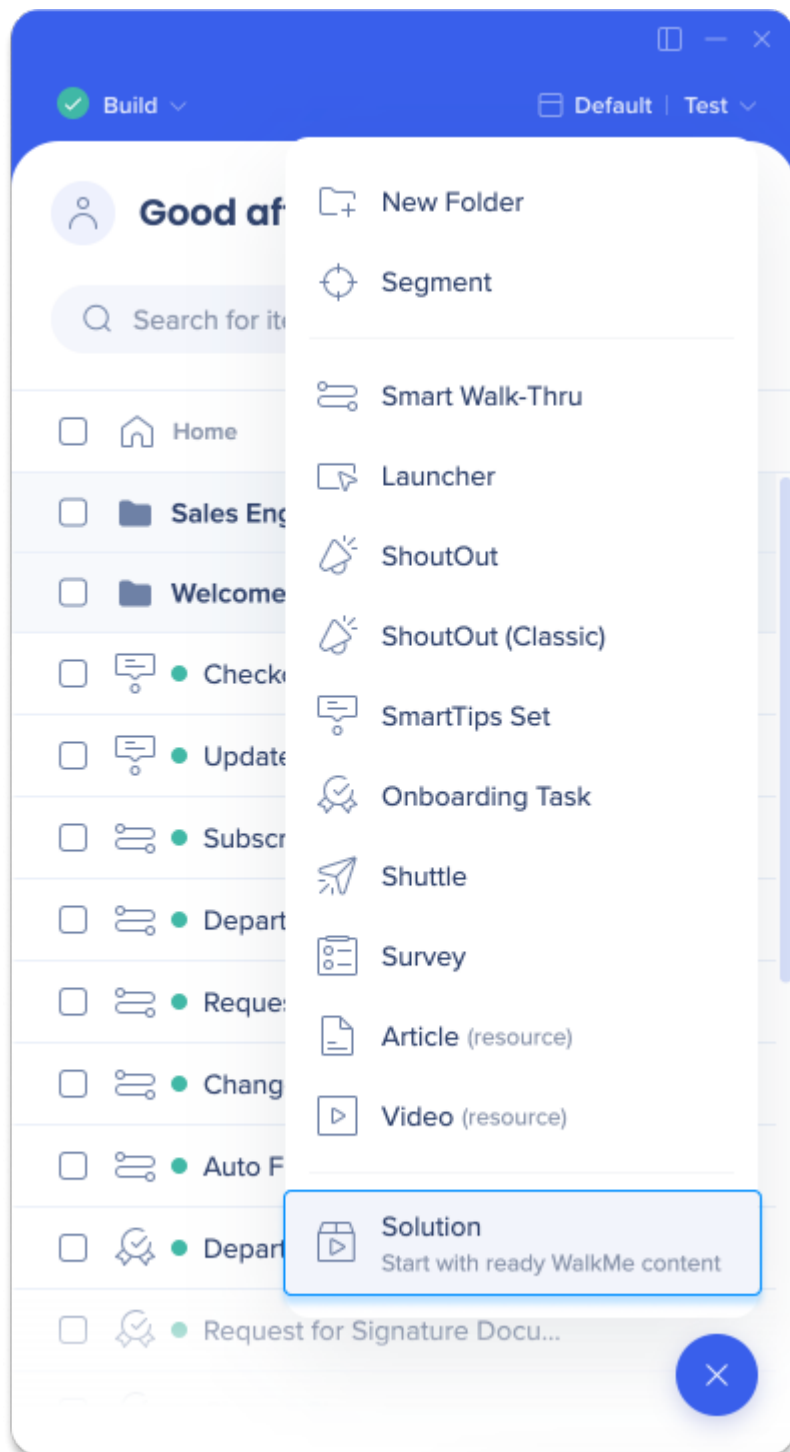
Build

Default | Test

Good af

Search for ite

Home

Sales Eng

Welcome

Check

Update

Subscr

Depart

Reques

Chang

Auto F

Depart

Request for Signature Docu...

New Folder

Segment

Smart Walk-Thru

Launcher

ShoutOut

ShoutOut (Classic)

SmartTips Set

Onboarding Task

Shuttle

Survey

Article (resource)

Video (resource)

Solution
Start with ready WalkMe content